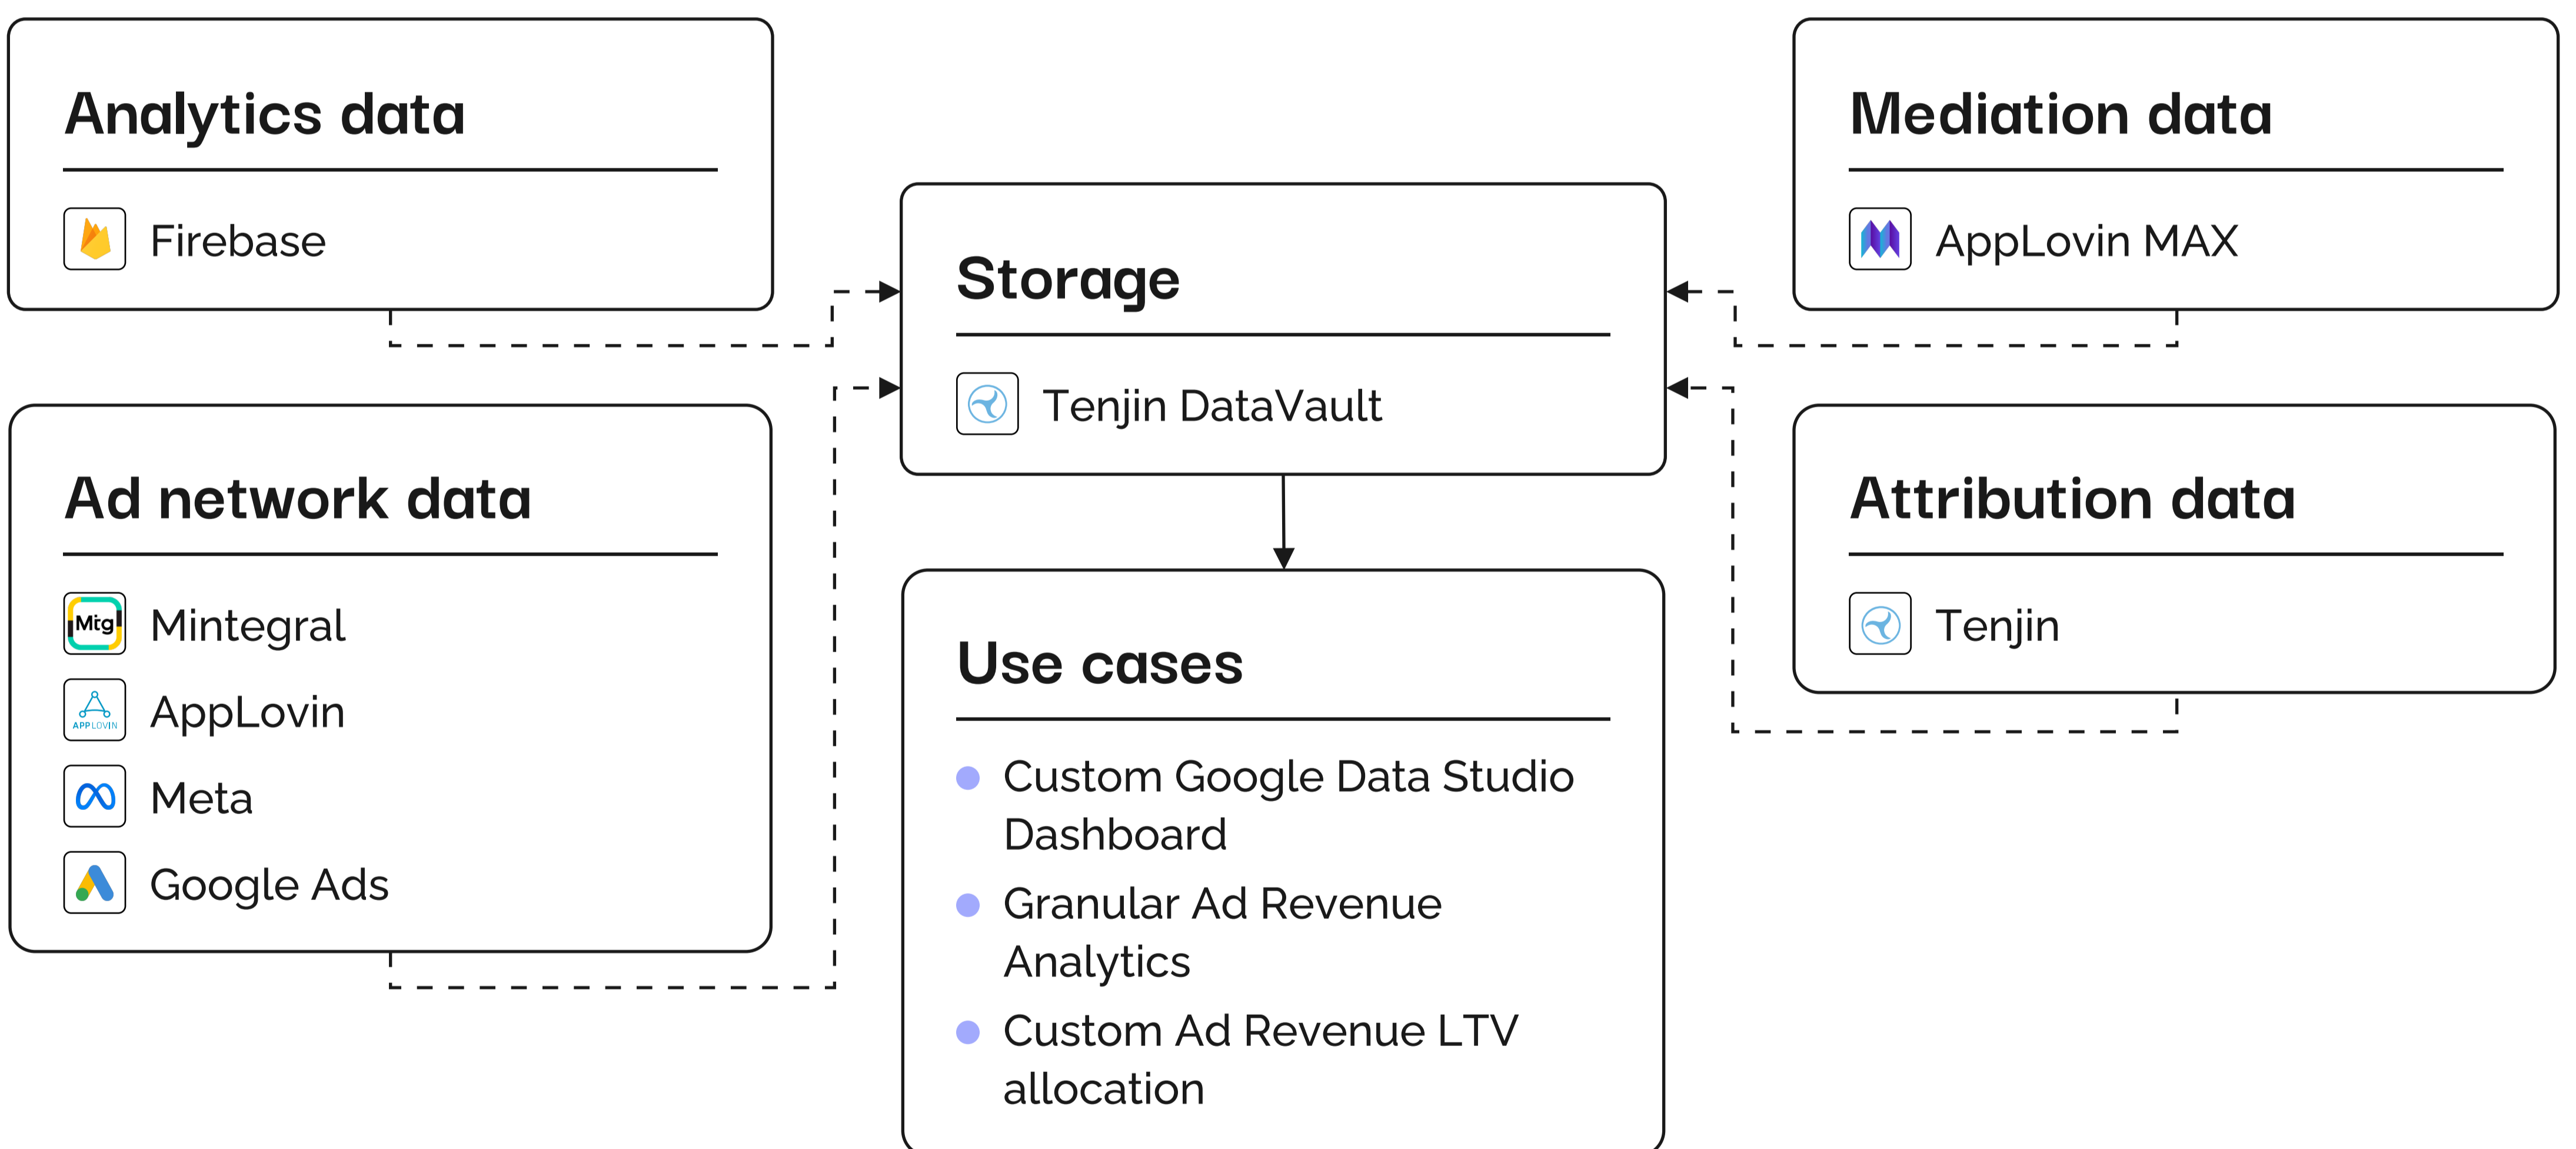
Analytics data

Firebase

Mediation data

AppLovin MAX

Storage

Tenjin DataVault

Ad network data

Mtg Mintegral

APPLOVIN AppLovin

Meta

Google Ads

Attribution data

Tenjin

Use cases

- Custom Google Data Studio Dashboard
- Granular Ad Revenue Analytics
- Custom Ad Revenue LTV allocation